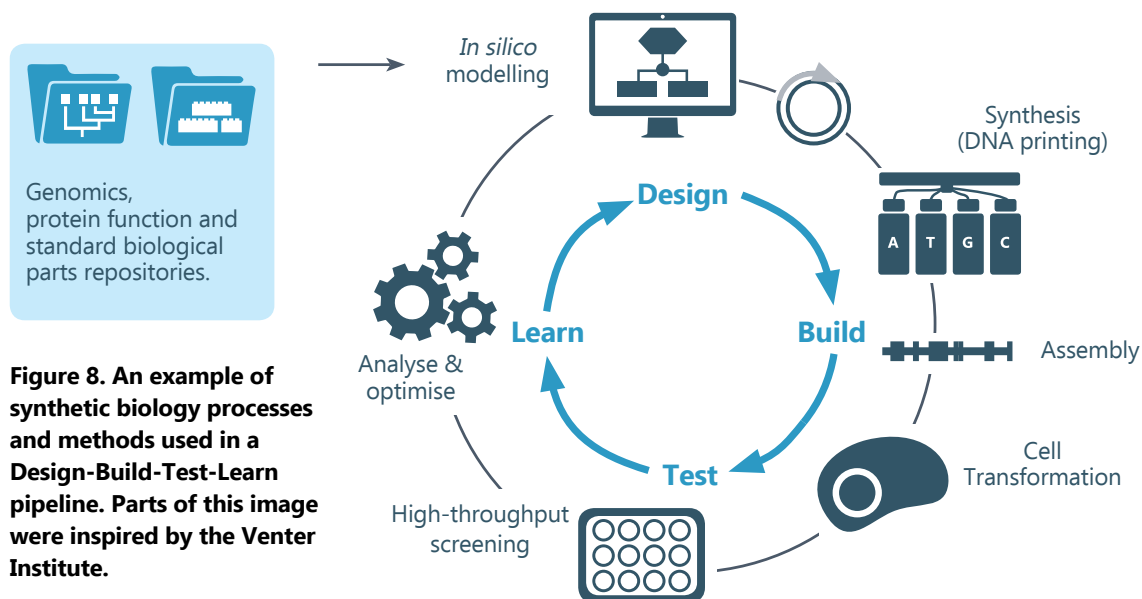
Genomics, protein function and standard biological parts repositories.

Figure 8. An example of synthetic biology processes and methods used in a Design-Build-Test-Learn pipeline. Parts of this image were inspired by the Venter Institute.

In silico modelling

Synthesis (DNA printing)

A T G C

Assembly

Cell Transformation

High-throughput screening

Analyse & optimise

Design

Build

Test

Learn